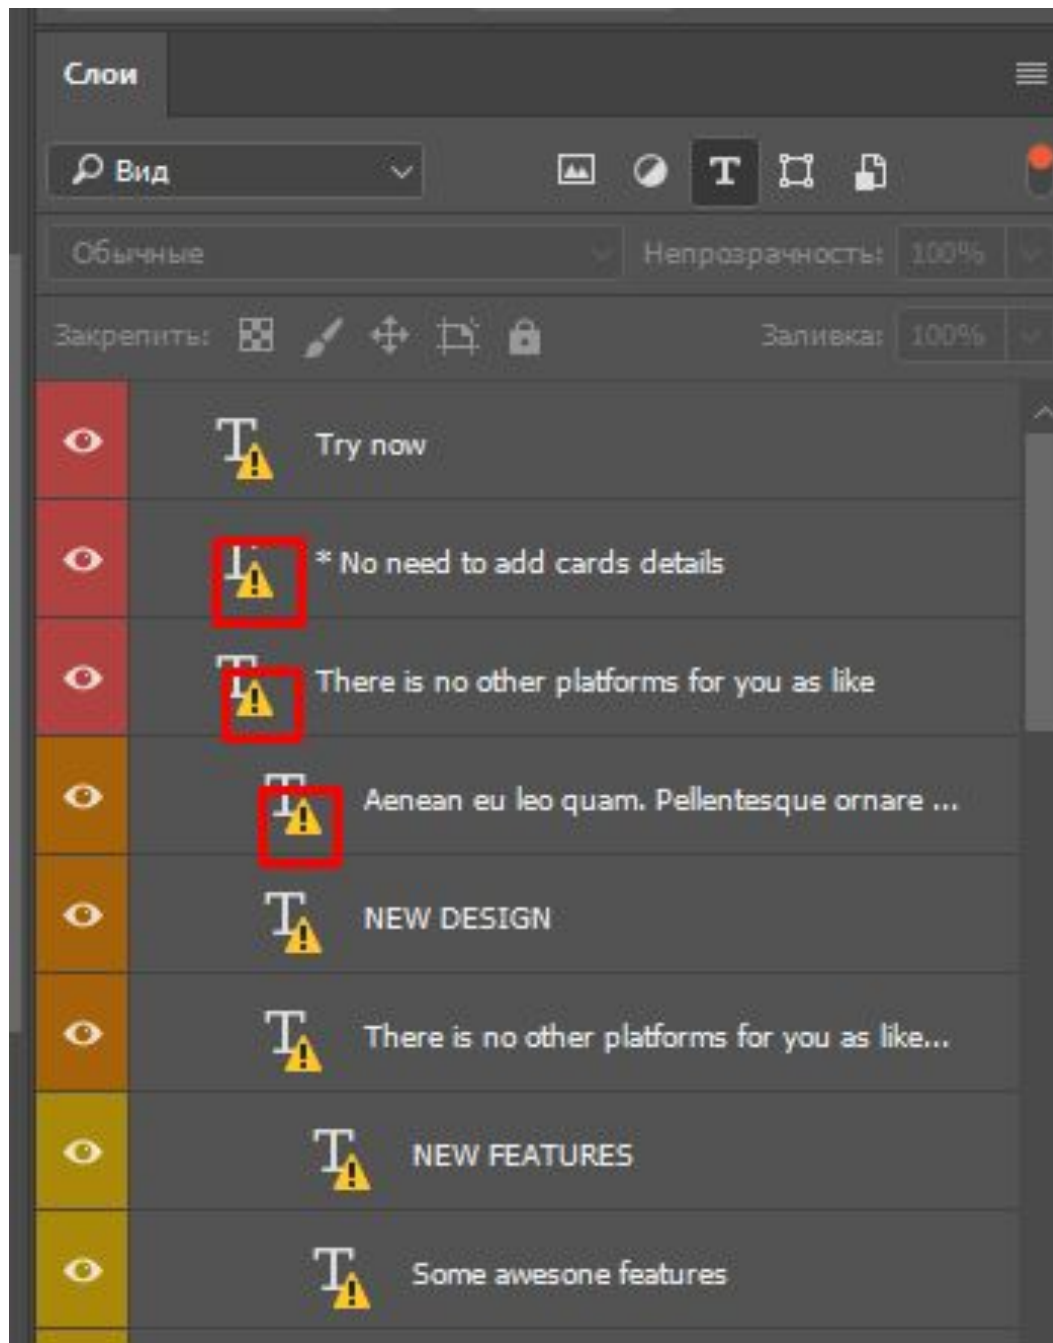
Слои

Вид

Обычные

Непрозрачность: 100%

Закрепить:

Заливка: 100%

Try now

* No need to add cards details

There is no other platforms for you as like

Aenean eu leo quam. Pellentesque ornare ...

NEW DESIGN

There is no other platforms for you as like...

NEW FEATURES

Some awesone features